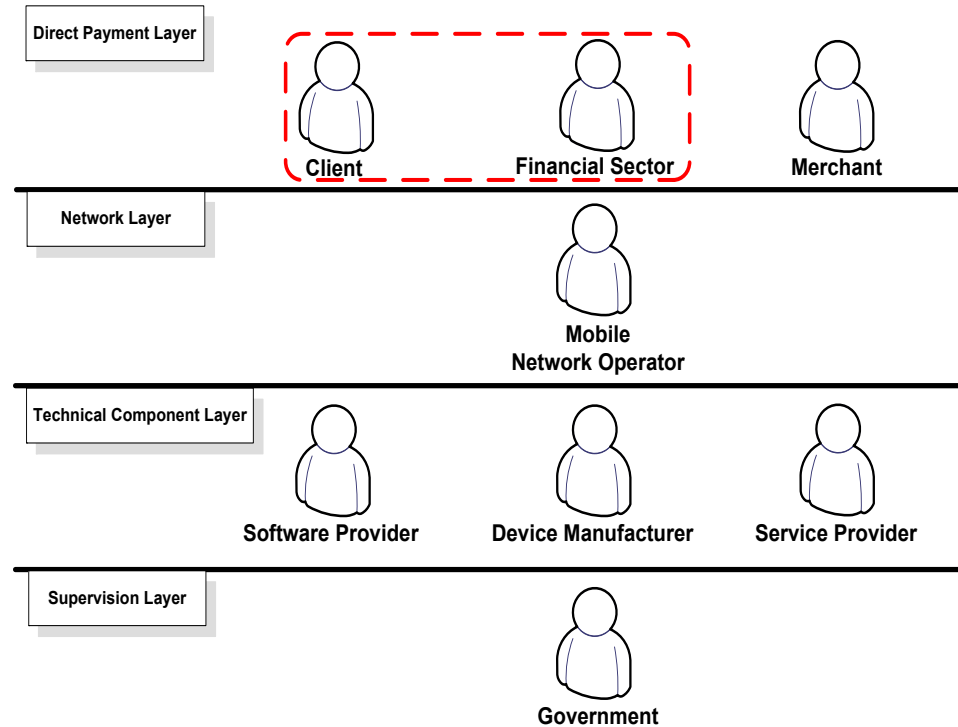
Direct Payment Layer

Client

Financial Sector

Merchant

Network Layer

Mobile
Network Operator

Technical Component Layer

Software Provider

Device Manufacturer

Service Provider

Supervision Layer

Government